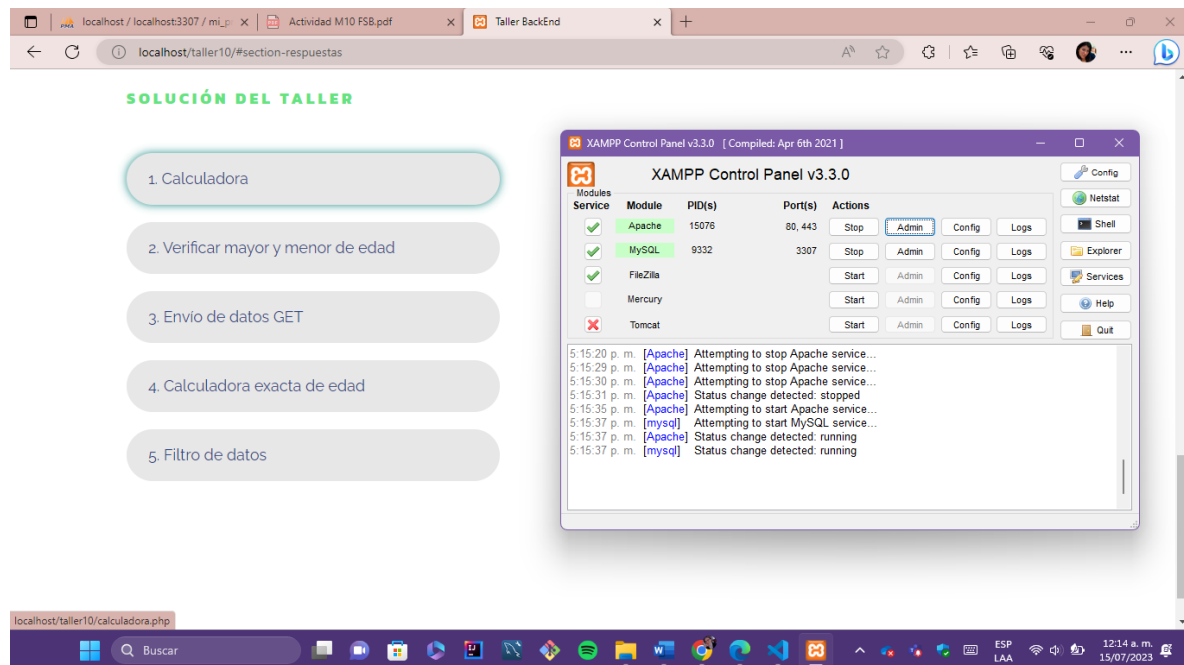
localhost / localhost:3307 / mi_p
Actividad M10 FSB.pdf
Taller BackEnd
localhost/taller10/#section-respuestas

SOLUCIÓN DEL TALLER

1. Calculadora

2. Verificar mayor y menor de edad

3. Envío de datos GET

4. Calculadora exacta de edad

5. Filtro de datos

XAMPP Control Panel v3.3.0 [ Compiled: Apr 6th 2021 ]

XAMPP Control Panel v3.3.0

Modules

| Service | Module | PID(s) | Port(s) | Actions | | | |
|---|---|---|---|---|---|---|---|
| | Apache | 15076 | 80, 443 | Stop | Admin | Config | Logs |
| | MySQL | 9332 | 3307 | Stop | Admin | Config | Logs |
| | FileZilla | | | Start | Admin | Config | Logs |
| | Mercury | | | Start | Admin | Config | Logs |
| | Tomcat | | | Start | Admin | Config | Logs |

Config
Netstat
Shell
Explorer
Services
Help
Quit

5:15:20 p. m. [Apache] Attempting to stop Apache service...
5:15:29 p. m. [Apache] Attempting to stop Apache service...
5:15:30 p. m. [Apache] Attempting to stop Apache service...
5:15:31 p. m. [Apache] Status change detected: stopped
5:15:35 p. m. [Apache] Attempting to start Apache service...
5:15:37 p. m. [mysql] Attempting to start MySQL service...
5:15:37 p. m. [Apache] Status change detected: running
5:15:37 p. m. [mysql] Status change detected: running

localhost/taller10/calculadora.php

Buscar

ESP
LAA
12:14 a. m.
15/07/2023